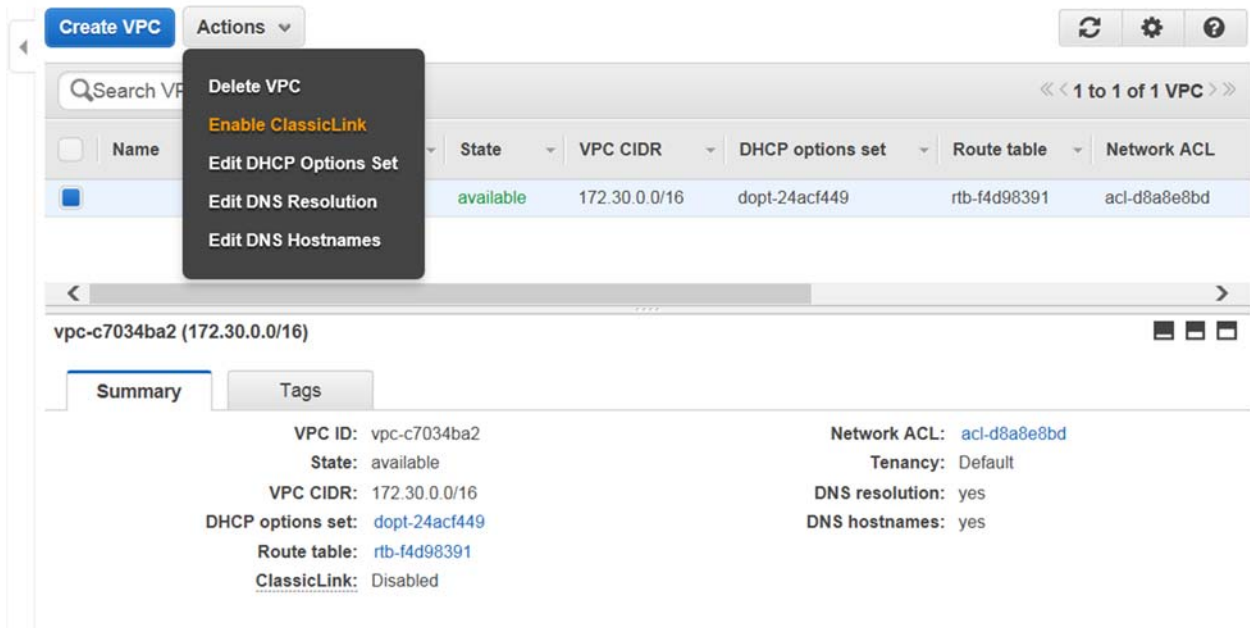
Create VPC Actions

Delete VPC
Enable ClassicLink
Edit DHCP Options Set
Edit DNS Resolution
Edit DNS Hostnames

Search VP

« < 1 to 1 of 1 VPC > »

| | Name | | State | VPC CIDR | DHCP options set | Route table | Network ACL |
|---|---|---|---|---|---|---|---|
| | | | available | 172.30.0.0/16 | dopt-24acf449 | rtb-f4d98391 | acl-d8a8e8bd |

vpc-c7034ba2 (172.30.0.0/16)

Summary Tags

VPC ID: vpc-c7034ba2
State: available
VPC CIDR: 172.30.0.0/16
DHCP options set: dopt-24acf449
Route table: rtb-f4d98391
ClassicLink: Disabled

Network ACL: acl-d8a8e8bd
Tenancy: Default
DNS resolution: yes
DNS hostnames: yes